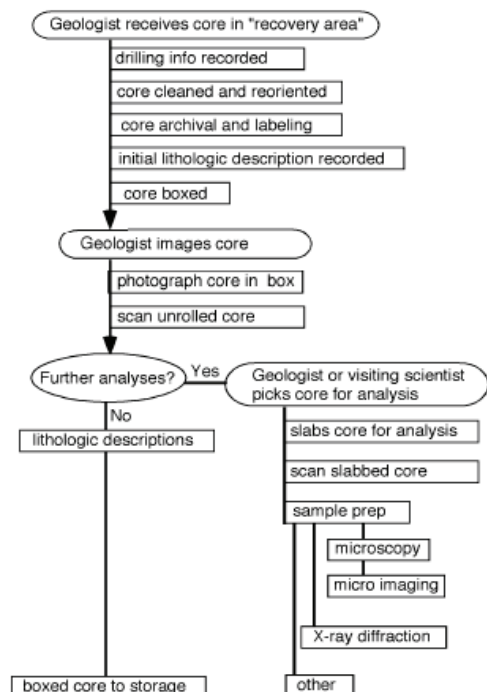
Geologist receives core in "recovery area"

drilling info recorded

core cleaned and reoriented

core archival and labeling

initial lithologic description recorded

core boxed

Geologist images core

photograph core in box

scan unrolled core

Further analyses?

Yes

Geologist or visiting scientist picks core for analysis

No

lithologic descriptions

slabs core for analysis

scan slabbed core

sample prep

microscopy

micro imaging

X-ray diffraction

boxed core to storage

other